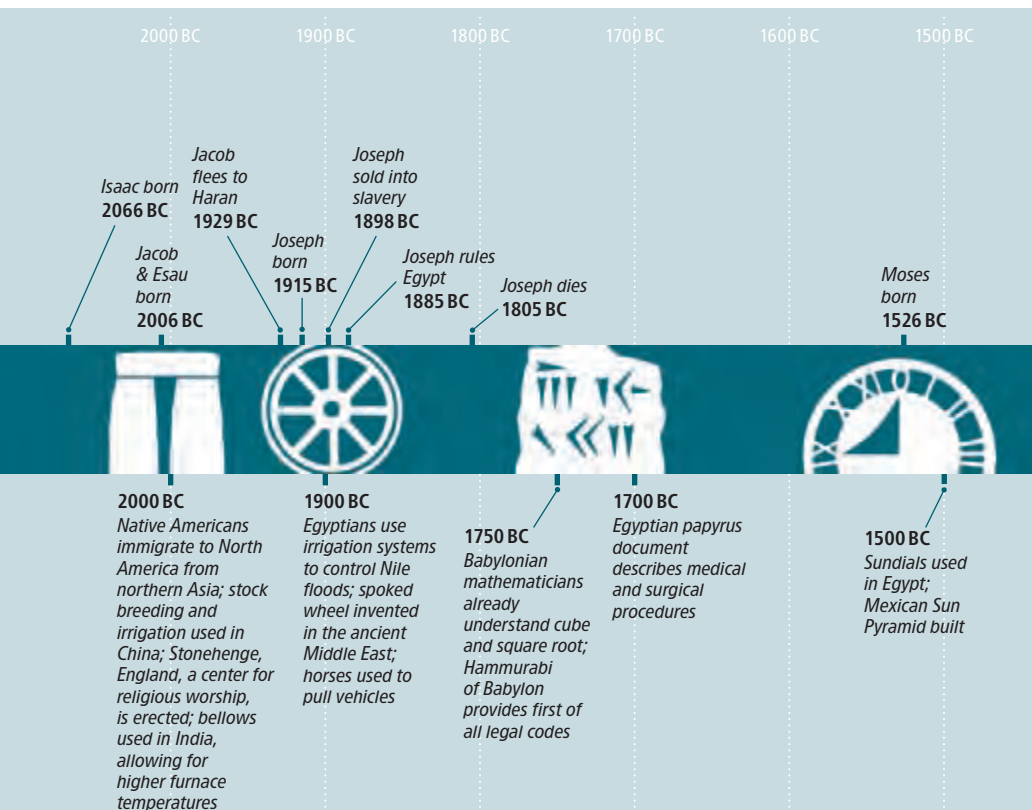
2000 BC 1900 BC 1800 BC 1700 BC 1600 BC 1500 BC

Isaac born
2066 BC

Jacob & Esau born
2006 BC

Jacob flees to Haran
1929 BC

Joseph born
1915 BC

Joseph sold into slavery
1898 BC

Joseph rules Egypt
1885 BC

Joseph dies
1805 BC

Moses born
1526 BC

2000 BC
Native Americans immigrate to North America from northern Asia; stock breeding and irrigation used in China; Stonehenge, England, a center for religious worship, is erected; bellows used in India, allowing for higher furnace temperatures

1900 BC
Egyptians use irrigation systems to control Nile floods; spoked wheel invented in the ancient Middle East; horses used to pull vehicles

1750 BC
Babylonian mathematicians already understand cube and square root; Hammurabi of Babylon provides first of all legal codes

1700 BC
Egyptian papyrus document describes medical and surgical procedures

1500 BC
Sundials used in Egypt; Mexican Sun Pyramid built